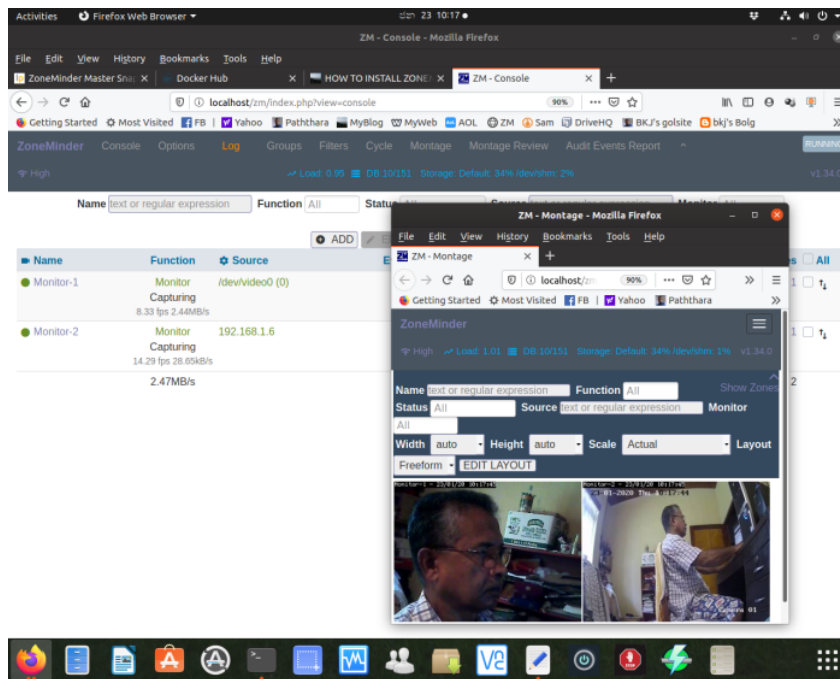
Activities Firefox Web Browser ▾ ජන 23 10:17 ●

ZM - Console - Mozilla Firefox

File Edit View History Bookmarks Tools Help

ZoneMinder Master Snap × Docker Hub × HOW TO INSTALL ZONE × ZM - Console × +

localhost/zm/index.php?view=console 90%

Getting Started Most Visited FB | Yahoo Paththara MyBlog MyWeb AOL ZM Sam DriveHQ BKJ's golsite bkj's Bolg

ZoneMinder Console Options Log Groups Filters Cycle Montage Montage Review Audit Events Report RUNNING

High Load: 0.95 DB:10/151 Storage: Default: 34% /dev/shm: 2% v1.34.0

Name text or regular expression Function All Status All Source Monitor All

ADD

| Name | Function | Source | | All |
|---|---|---|---|---|
| Monitor-1 | Monitor Capturing 8.33 fps 2.44MB/s | /dev/video0 (0) | 1 | |
| Monitor-2 | Monitor Capturing 14.29 fps 28.65kB/s | 192.168.1.6 | 1 | |
| | 2.47MB/s | | 2 | |

ZM - Montage - Mozilla Firefox

File Edit View History Bookmarks Tools Help

ZM - Montage × +

localhost/zm 90%

Getting Started Most Visited FB | Yahoo Paththara

ZoneMinder

High Load: 1.01 DB:10/151 Storage: Default: 34% /dev/shm: 1% v1.34.0

Name text or regular expression Function All Show Zones

Status All Source text or regular expression Monitor All

Width auto Height auto Scale Actual Layout

Freeform EDIT LAYOUT

Monitor-1 - 23/01/20 10:17:45

Monitor-2 - 23/01/20 10:17:45

23-01-2020 Thu 10:17:44

Camera 01